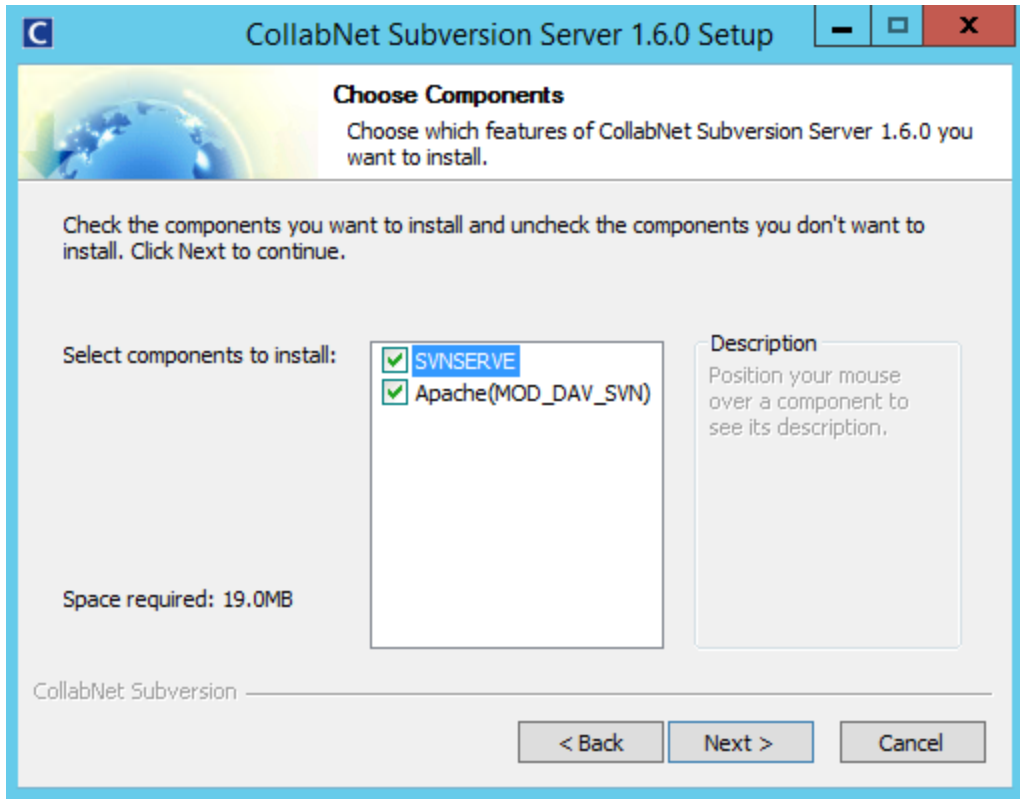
C CollabNet Subversion Server 1.6.0 Setup

Choose Components

Choose which features of CollabNet Subversion Server 1.6.0 you want to install.

Check the components you want to install and uncheck the components you don't want to install. Click Next to continue.

Select components to install:

SVNSERVE
Apache(MOD_DAV_SVN)

Description

Position your mouse over a component to see its description.

Space required: 19.0MB

CollabNet Subversion

< Back Next > Cancel